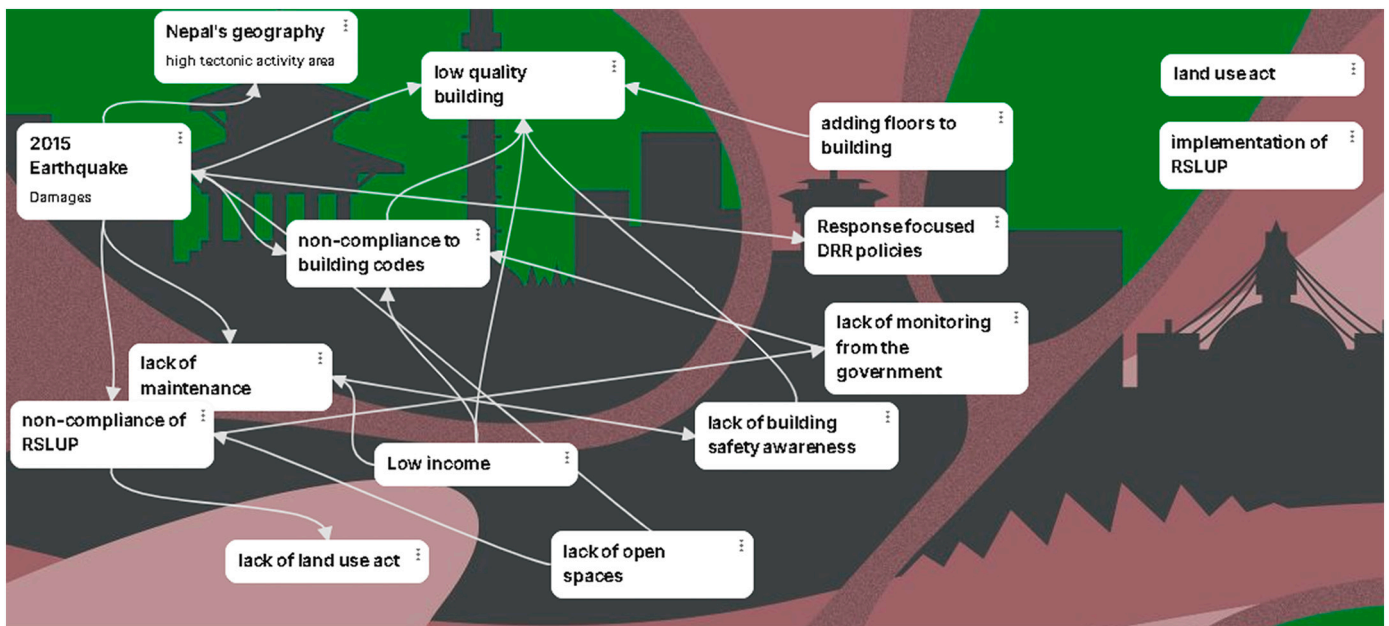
Nepal's geography
high tectonic activity area

low quality building

land use act

2015 Earthquake
Damages

adding floors to building

implementation of RSLUP

non-compliance to building codes

Response focused DRR policies

lack of monitoring from the government

lack of maintenance

non-compliance of RSLUP

lack of building safety awareness

Low income

lack of land use act

lack of open spaces